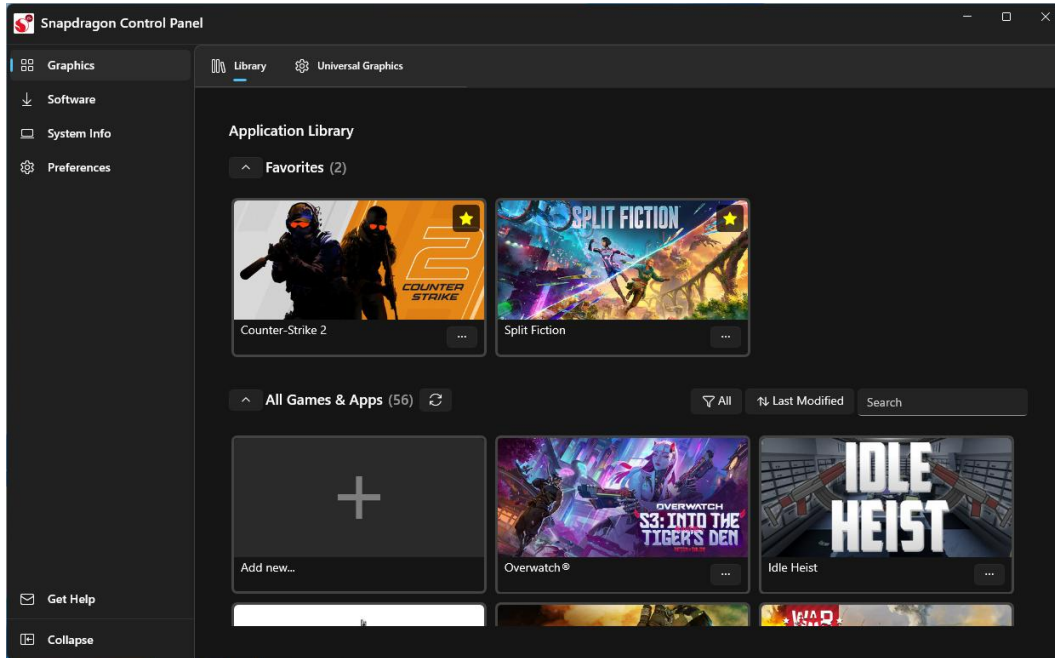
Snapdragon Control Panel

Graphics
Software
System Info
Preferences

Library
Universal Graphics

Application Library

Favorites (2)

COUNTER STRIKE 2
Counter-Strike 2
...

SPLIT FICTION
Split Fiction
...

All Games & Apps (56)

All
Last Modified
Search

+
Add new...

OVERWATCH
S3: INTO THE TIGER'S DEN
Overwatch®
...

IDLE HEIST
Idle Heist
...

WAR

Get Help
Collapse